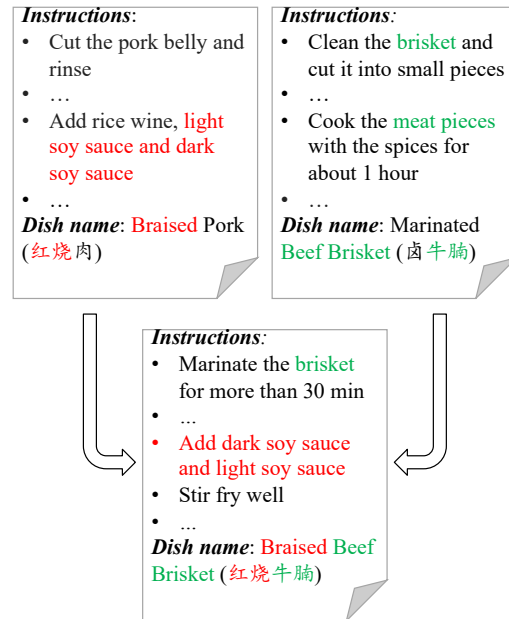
*Instructions*:

- Cut the pork belly and rinse
- …
- Add rice wine, light soy sauce and dark soy sauce
- …

*Dish name*: Braised Pork (红烧肉)

*Instructions*:

- Clean the brisket and cut it into small pieces
- …
- Cook the meat pieces with the spices for about 1 hour
- …

*Dish name*: Marinated Beef Brisket (卤牛腩)

*Instructions*:

- Marinate the brisket for more than 30 min
- ...
- Add dark soy sauce and light soy sauce
- Stir fry well
- ...

*Dish name*: Braised Beef Brisket (红烧牛腩)